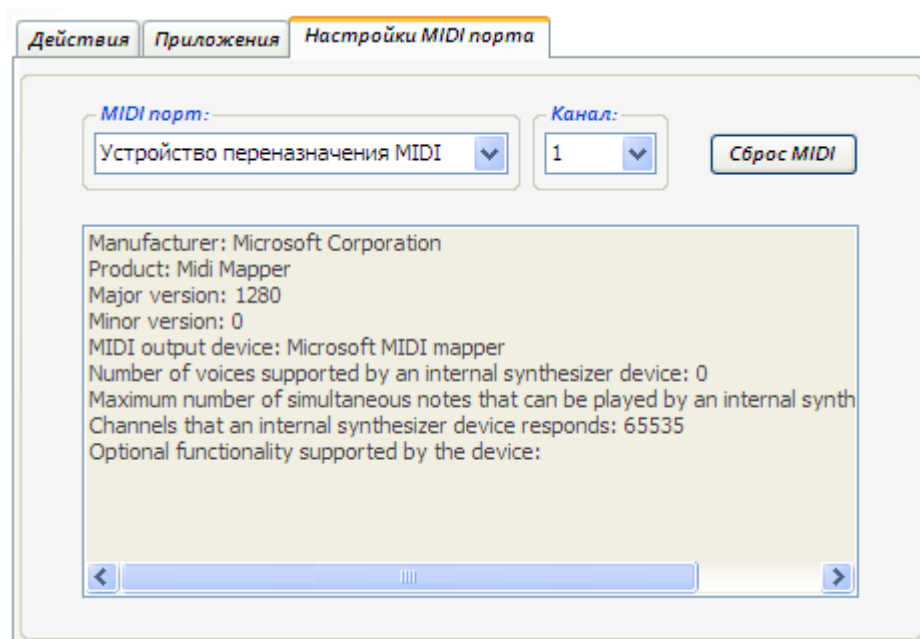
Действия | Приложения | Настройки MIDI порта

MIDI порт:
Устройство переназначения MIDI

Канал:
1

Сброс MIDI

Manufacturer: Microsoft Corporation
Product: Midi Mapper
Major version: 1280
Minor version: 0
MIDI output device: Microsoft MIDI mapper
Number of voices supported by an internal synthesizer device: 0
Maximum number of simultaneous notes that can be played by an internal synth
Channels that an internal synthesizer device responds: 65535
Optional functionality supported by the device: